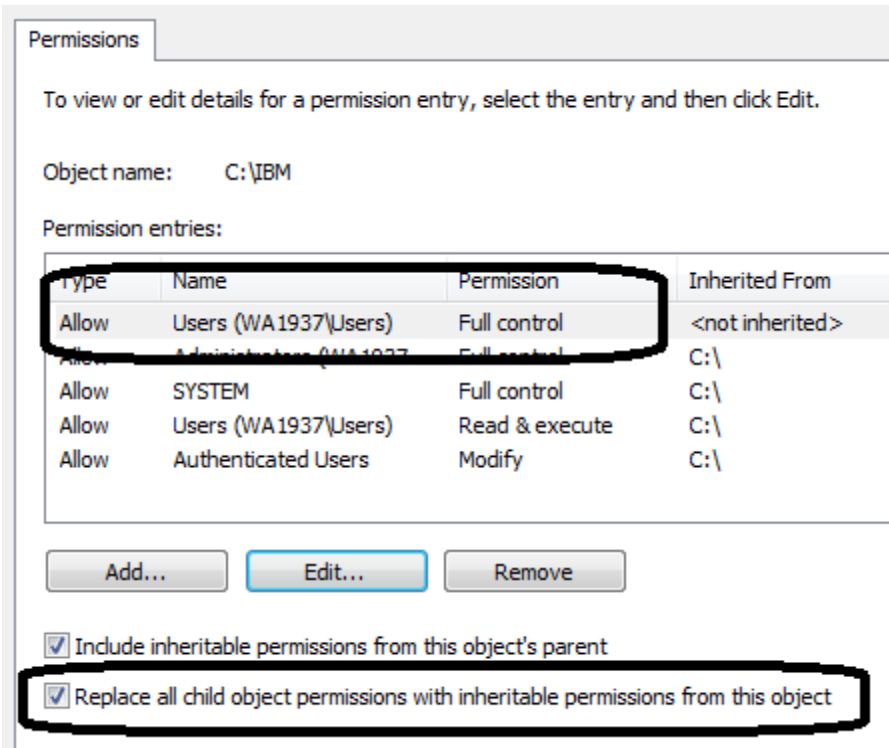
Permissions

To view or edit details for a permission entry, select the entry and then click Edit.

Object name: C:\IBM

Permission entries:

| Type | Name | Permission | Inherited From |
|---|---|---|---|
| Allow | Users (WA1937\Users) | Full control | <not inherited> |
| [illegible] | Administrators (WA1937 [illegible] | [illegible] | C:\ |
| Allow | SYSTEM | Full control | C:\ |
| Allow | Users (WA1937\Users) | Read & execute | C:\ |
| Allow | Authenticated Users | Modify | C:\ |

Add... Edit... Remove

Include inheritable permissions from this object's parent

Replace all child object permissions with inheritable permissions from this object